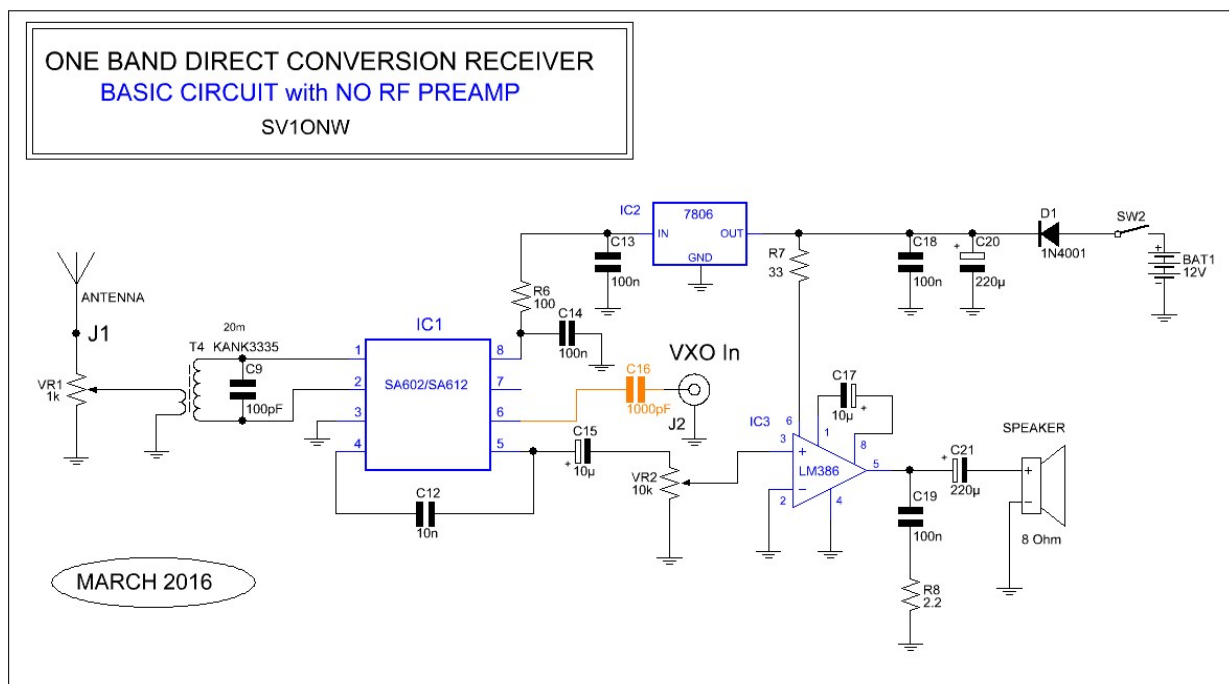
ONE BAND DIRECT CONVERSION RECEIVER
BASIC CIRCUIT with NO RF PREAMP
SV1ONW

IC2
7806
IN
OUT
GND
C13
100n
R7
33
C18
100n
C20
220µ
D1
1N4001
SW2
BAT1
12V

ANTENNA
J1
VR1
1k
T4
20m
KANK3335
C9
100pF
R6
100
C14
100n
IC1
SA602/SA612
1
2
3
4
8
7
6
5
C16
1000pF
VXO In
J2
C15
10µ
C12
10n
VR2
10k
IC3
6
3
2
1
8
4
5
LM386
C17
10µ
C21
220µ
SPEAKER
8 Ohm
C19
100n
R8
2.2

MARCH 2016